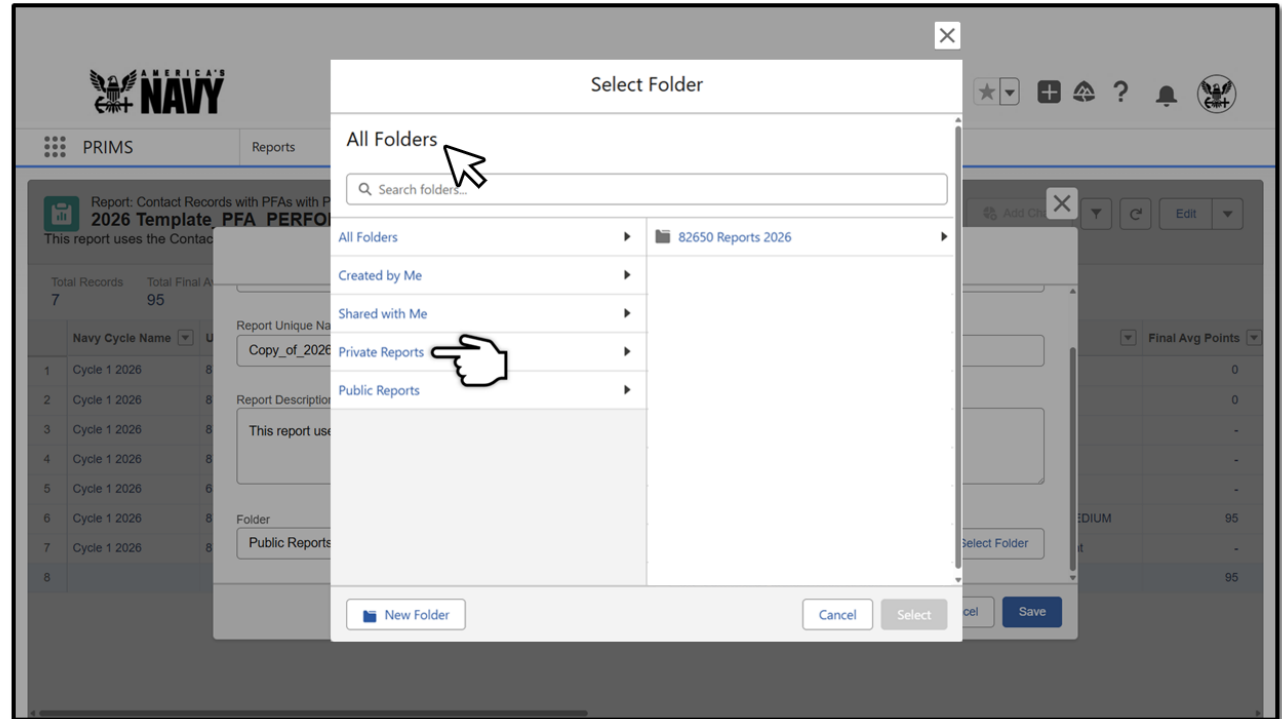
AMERICA'S NAVY

PRIMS

Reports

Report: Contact Records with PFAs with P
2026 Template_PFA_PERFO
This report uses the Contac

Total Records
7

Total Final A
95

| | Navy Cycle Name | U |
|---|---|---|
| 1 | Cycle 1 2026 | 8 |
| 2 | Cycle 1 2026 | 8 |
| 3 | Cycle 1 2026 | 8 |
| 4 | Cycle 1 2026 | 8 |
| 5 | Cycle 1 2026 | 6 |
| 6 | Cycle 1 2026 | 8 |
| 7 | Cycle 1 2026 | 8 |
| 8 | | |

Report Unique Na
Copy_of_2026

Report Description
This report use

Folder
Public Reports

Add Ch

Edit

Final Avg Points
0
0
-
-
-
EDIUM 95
t -
95

Select Folder

cel

Save

Select Folder

All Folders

Search folders...

All Folders
Created by Me
Shared with Me
Private Reports
Public Reports

82650 Reports 2026

New Folder

Cancel

Select